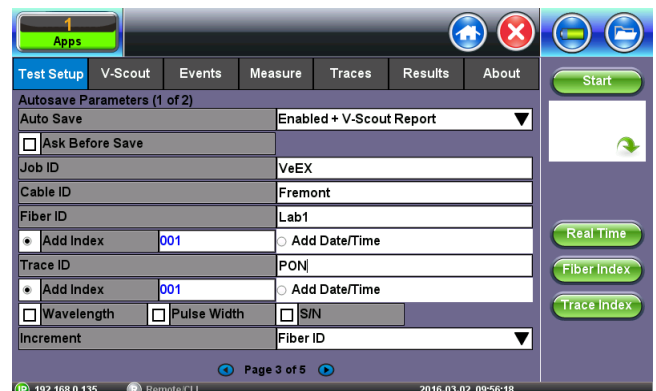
1
Apps

Test Setup | V-Scout | Events | Measure | Traces | Results | About

Start

Autosave Parameters (1 of 2)

| | |
|---|---|
| Auto Save | Enabled + V-Scout Report |
| Ask Before Save | |
| Job ID | VeEX |
| Cable ID | Fremont |
| Fiber ID | Lab1 |
| Add Index 001 | Add Date/Time |
| Trace ID | PON |
| Add Index 001 | Add Date/Time |
| Wavelength / Pulse Width | S/N |
| Increment | Fiber ID |

Real Time
Fiber Index
Trace Index

Page 3 of 5

192.168.0.135 Remote/CLI 2016.03.02 09:56:18